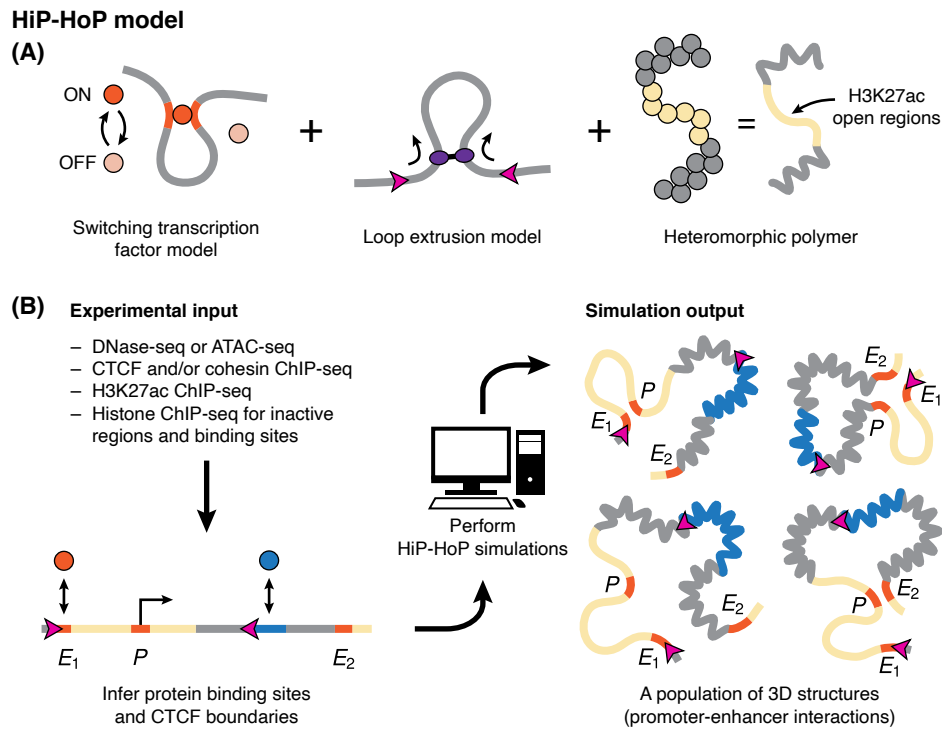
HiP-HoP model

(A)

ON

OFF

Switching transcription factor model

+

Loop extrusion model

+

=

H3K27ac open regions

Heteromorphic polymer

(B)

Experimental input

– DNase-seq or ATAC-seq
– CTCF and/or cohesin ChIP-seq
– H3K27ac ChIP-seq
– Histone ChIP-seq for inactive regions and binding sites

$E_1$ $P$ $E_2$

Infer protein binding sites and CTCF boundaries

Perform HiP-HoP simulations

Simulation output

$P$ $E_1$ $E_2$

$E_2$ $E_1$ $P$

$P$ $E_2$ $E_1$

$P$ $E_2$ $E_1$

A population of 3D structures (promoter-enhancer interactions)